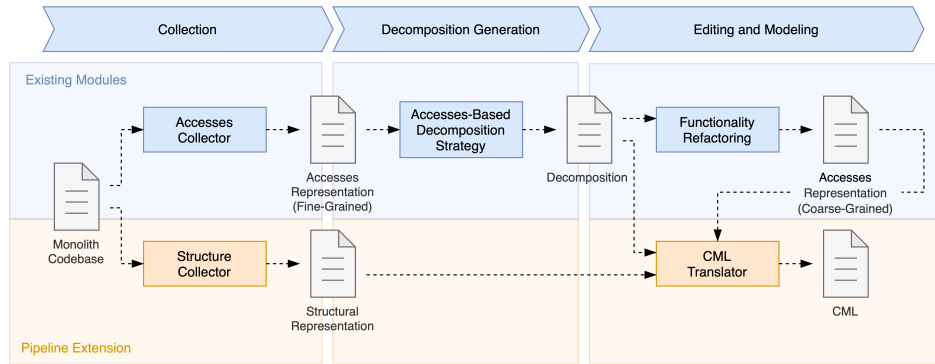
Collection

Decomposition Generation

Editing and Modeling

Existing Modules

Accesses Collector

Accesses Representation (Fine-Grained)

Accesses-Based Decomposition Strategy

Decomposition

Functionality Refactoring

Accesses Representation (Coarse-Grained)

Monolith Codebase

Structure Collector

Structural Representation

CML Translator

CML

Pipeline Extension